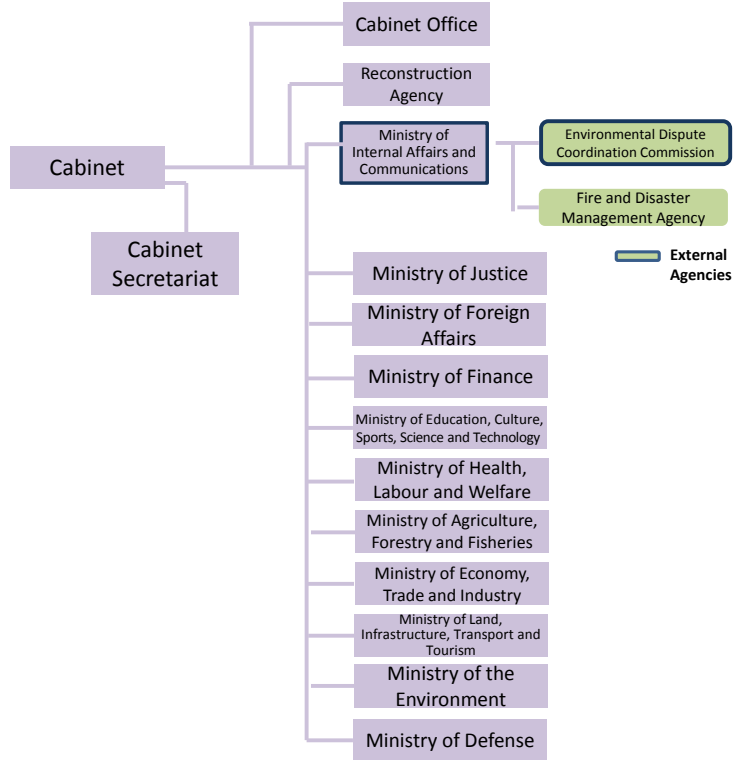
Cabinet Office

Reconstruction Agency

Cabinet

Cabinet Secretariat

Ministry of Internal Affairs and Communications

Environmental Dispute Coordination Commission

Fire and Disaster Management Agency

External Agencies

Ministry of Justice

Ministry of Foreign Affairs

Ministry of Finance

Ministry of Education, Culture, Sports, Science and Technology

Ministry of Health, Labour and Welfare

Ministry of Agriculture, Forestry and Fisheries

Ministry of Economy, Trade and Industry

Ministry of Land, Infrastructure, Transport and Tourism

Ministry of the Environment

Ministry of Defense